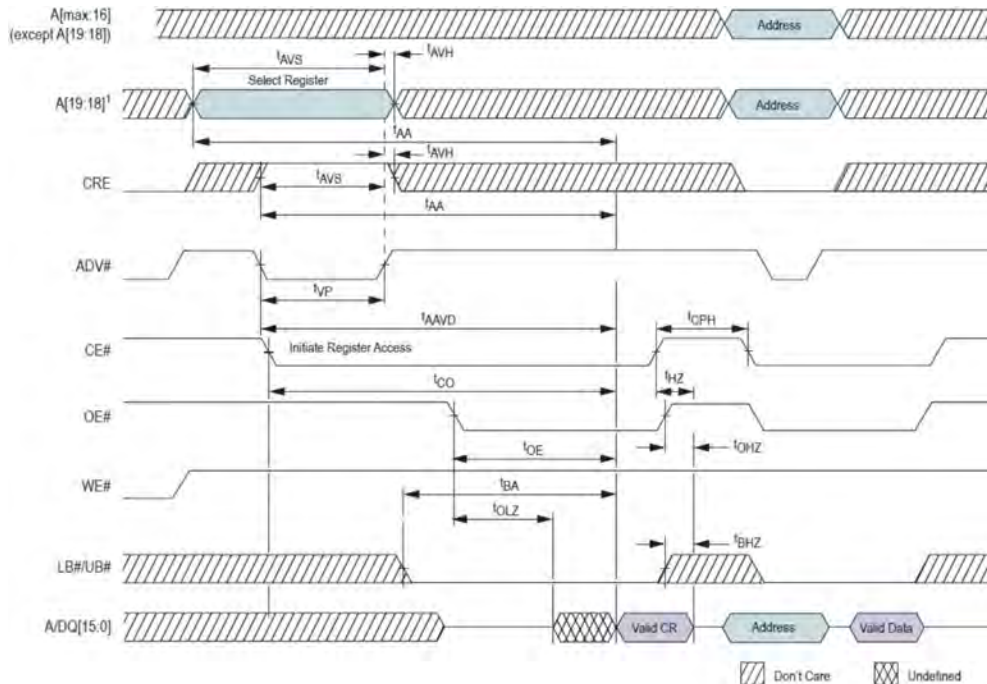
A[max:16]
(except A[19:18])

Address

$t_{AVS}$

$t_{AVH}$

Select Register

A[19:18]$^1$

Address

$t_{AA}$

$t_{AVH}$

CRE

$t_{AVS}$

$t_{AA}$

ADV#

$t_{VP}$

$t_{AAVD}$

$t_{CPH}$

CE#

Initiate Register Access

$t_{CO}$

$t_{HZ}$

OE#

$t_{OE}$

$t_{OHZ}$

WE#

$t_{BA}$

$t_{OLZ}$

$t_{BHZ}$

LB#/UB#

A/DQ[15:0]

Valid CR

Address

Valid Data

Don't Care

Undefined